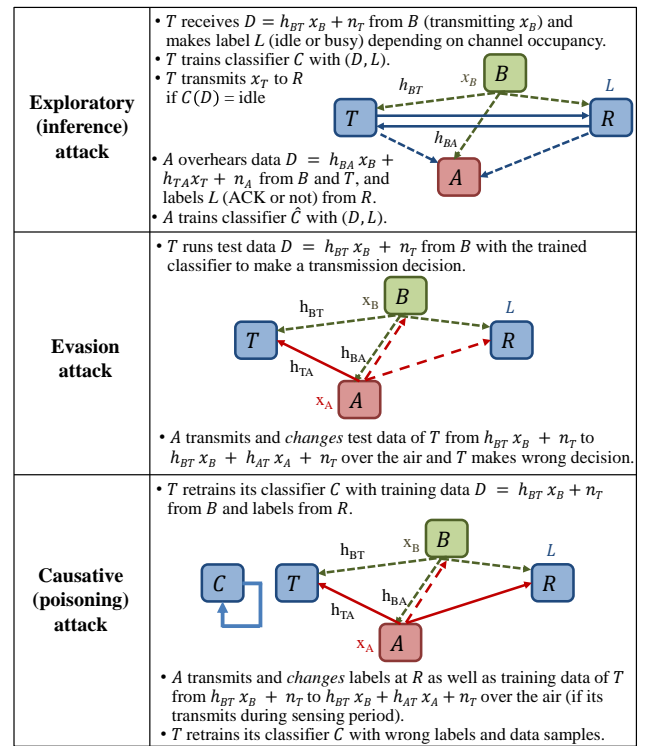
| | |
|---|---|
| **Exploratory (inference) attack** | • $T$ receives $D = h_{BT}\, x_B + n_T$ from $B$ (transmitting $x_B$) and makes label $L$ (idle or busy) depending on channel occupancy. • $T$ trains classifier $C$ with $(D, L)$. • $T$ transmits $x_T$ to $R$ if $C(D)$ = idle $x_B$ $B$ $h_{BT}$ $L$ $T$ $R$ $h_{BA}$ $A$ • $A$ overhears data $D = h_{BA}\, x_B + h_{TA} x_T + n_A$ from $B$ and $T$, and labels $L$ (ACK or not) from $R$. • $A$ trains classifier $\hat{C}$ with $(D, L)$. |
| **Evasion attack** | • $T$ runs test data $D = h_{BT}\, x_B + n_T$ from $B$ with the trained classifier to make a transmission decision. $x_B$ $B$ $h_{BT}$ $L$ $T$ $R$ $h_{BA}$ $h_{TA}$ $x_A$ $A$ • $A$ transmits and *changes* test data of $T$ from $h_{BT}\, x_B + n_T$ to $h_{BT}\, x_B + h_{AT}\, x_A + n_T$ over the air and $T$ makes wrong decision. |
| **Causative (poisoning) attack** | • $T$ retrains its classifier $C$ with training data $D = h_{BT}\, x_B + n_T$ from $B$ and labels from $R$. $x_B$ $B$ $h_{BT}$ $L$ $C$ $T$ $R$ $h_{BA}$ $h_{TA}$ $x_A$ $A$ • $A$ transmits and *changes* labels at $R$ as well as training data of $T$ from $h_{BT}\, x_B + n_T$ to $h_{BT}\, x_B + h_{AT}\, x_A + n_T$ over the air (if its transmits during sensing period). • $T$ retrains its classifier $C$ with wrong labels and data samples. |